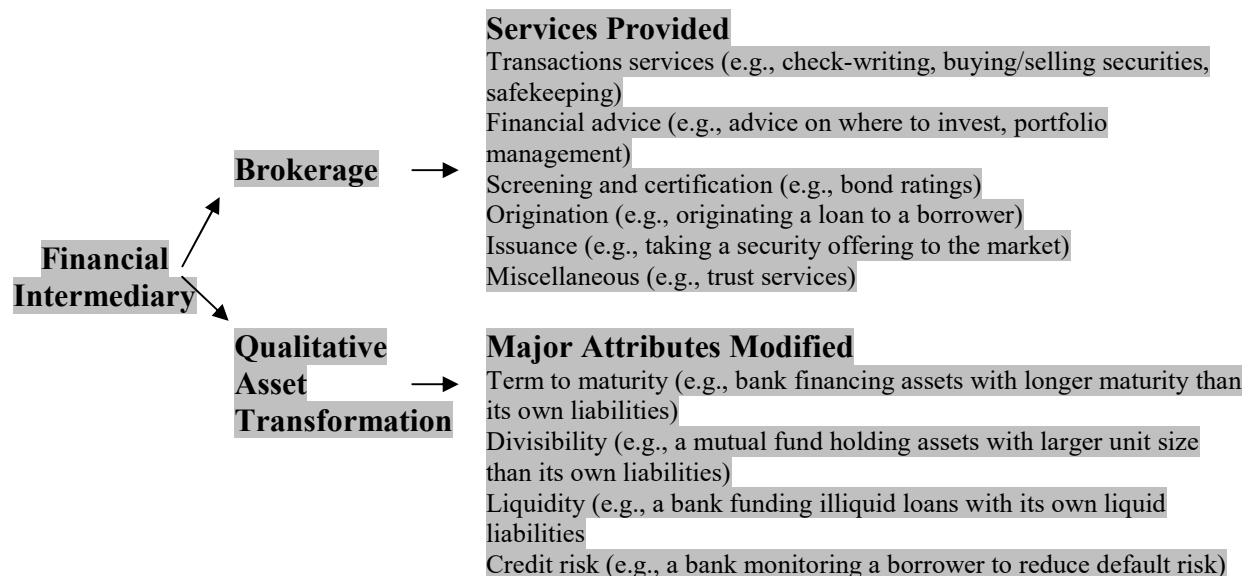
Financial Intermediary

Brokerage

Services Provided
Transactions services (e.g., check-writing, buying/selling securities, safekeeping)
Financial advice (e.g., advice on where to invest, portfolio management)
Screening and certification (e.g., bond ratings)
Origination (e.g., originating a loan to a borrower)
Issuance (e.g., taking a security offering to the market)
Miscellaneous (e.g., trust services)

Qualitative Asset Transformation

Major Attributes Modified
Term to maturity (e.g., bank financing assets with longer maturity than its own liabilities)
Divisibility (e.g., a mutual fund holding assets with larger unit size than its own liabilities)
Liquidity (e.g., a bank funding illiquid loans with its own liquid liabilities
Credit risk (e.g., a bank monitoring a borrower to reduce default risk)